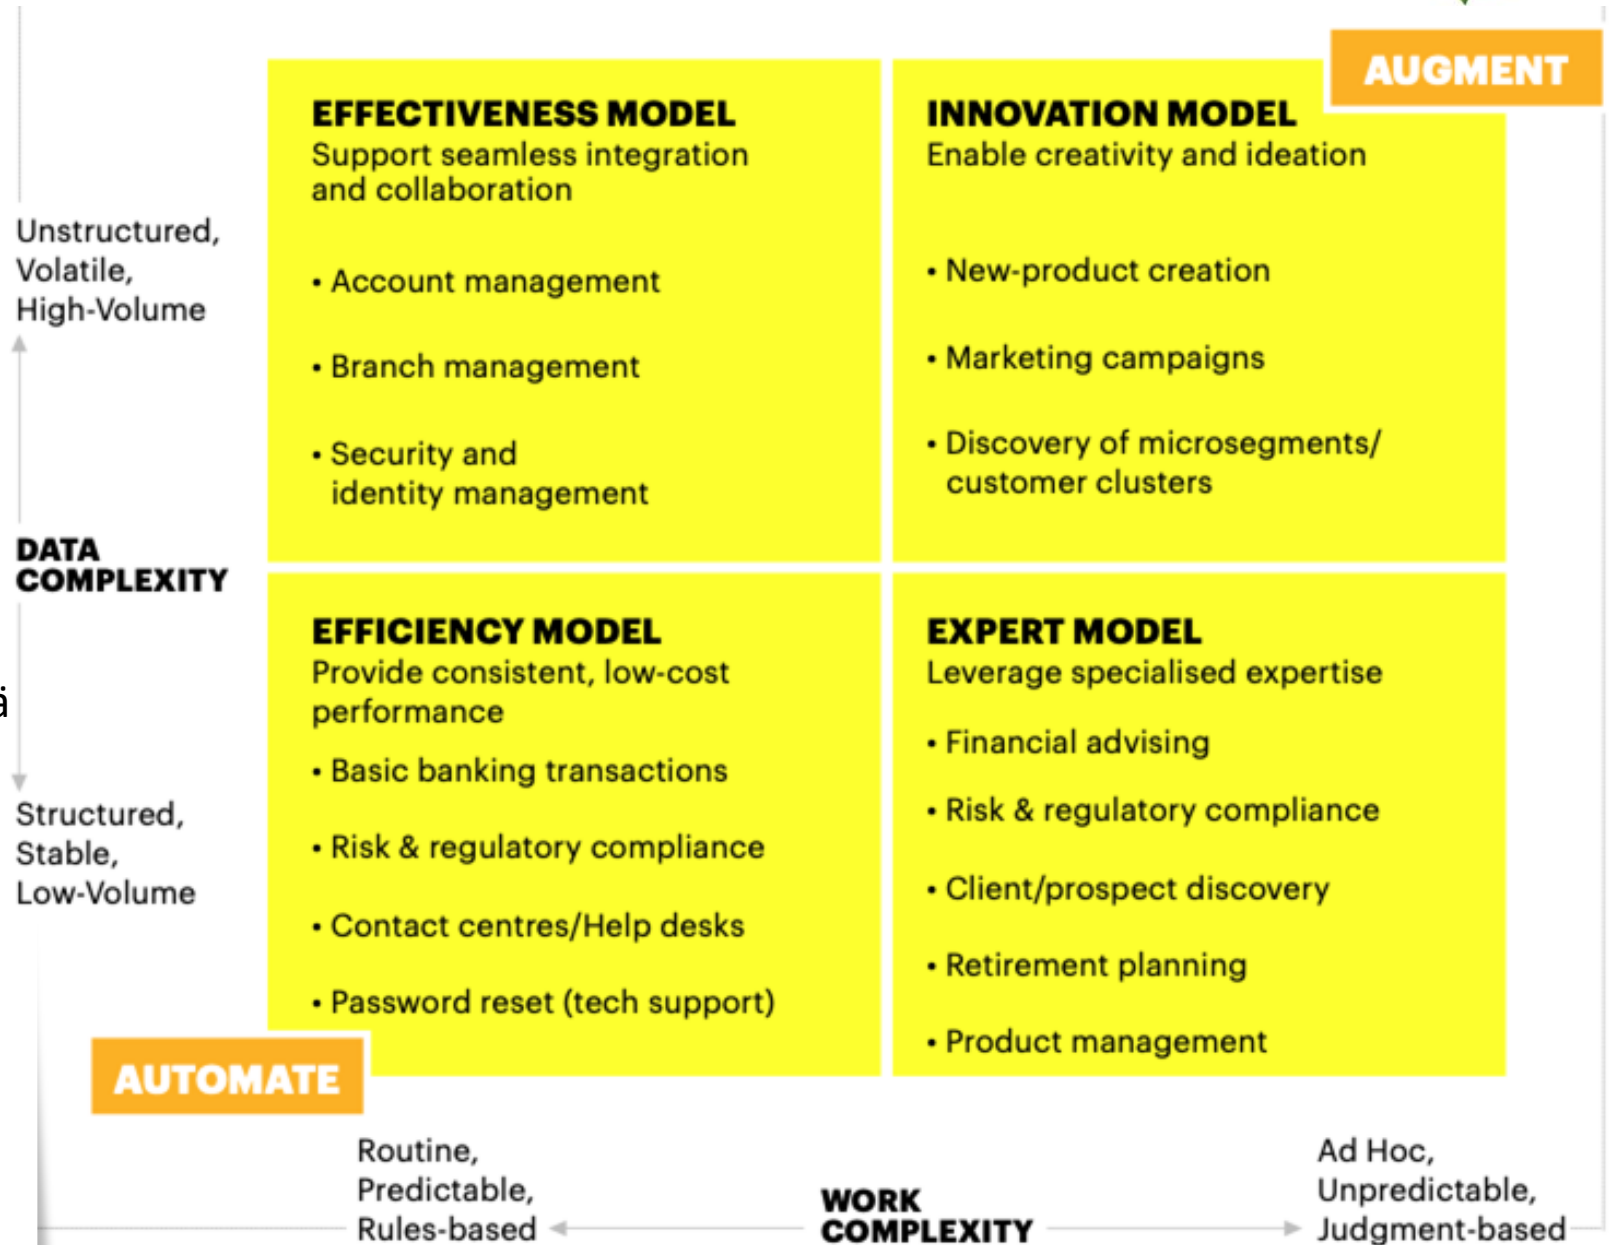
AUGMENT

Unstructured, Volatile, High-Volume

DATA COMPLEXITY

Structured, Stable, Low-Volume

EFFECTIVENESS MODEL
Support seamless integration and collaboration

• Account management

• Branch management

• Security and identity management

INNOVATION MODEL
Enable creativity and ideation

• New-product creation

• Marketing campaigns

• Discovery of microsegments/ customer clusters

EFFICIENCY MODEL
Provide consistent, low-cost performance

• Basic banking transactions

• Risk & regulatory compliance

• Contact centres/Help desks

• Password reset (tech support)

EXPERT MODEL
Leverage specialised expertise

• Financial advising

• Risk & regulatory compliance

• Client/prospect discovery

• Retirement planning

• Product management

AUTOMATE

Routine, Predictable, Rules-based

WORK COMPLEXITY

Ad Hoc, Unpredictable, Judgment-based